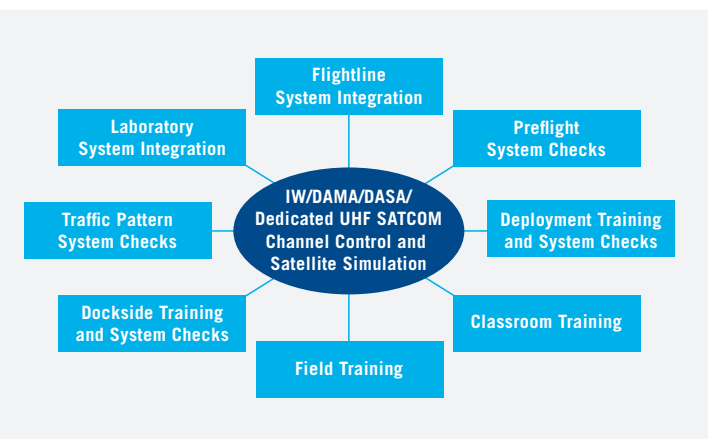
Flightline System Integration

Laboratory System Integration

Preflight System Checks

IW/DAMA/DASA/ Dedicated UHF SATCOM Channel Control and Satellite Simulation

Traffic Pattern System Checks

Deployment Training and System Checks

Dockside Training and System Checks

Classroom Training

Field Training